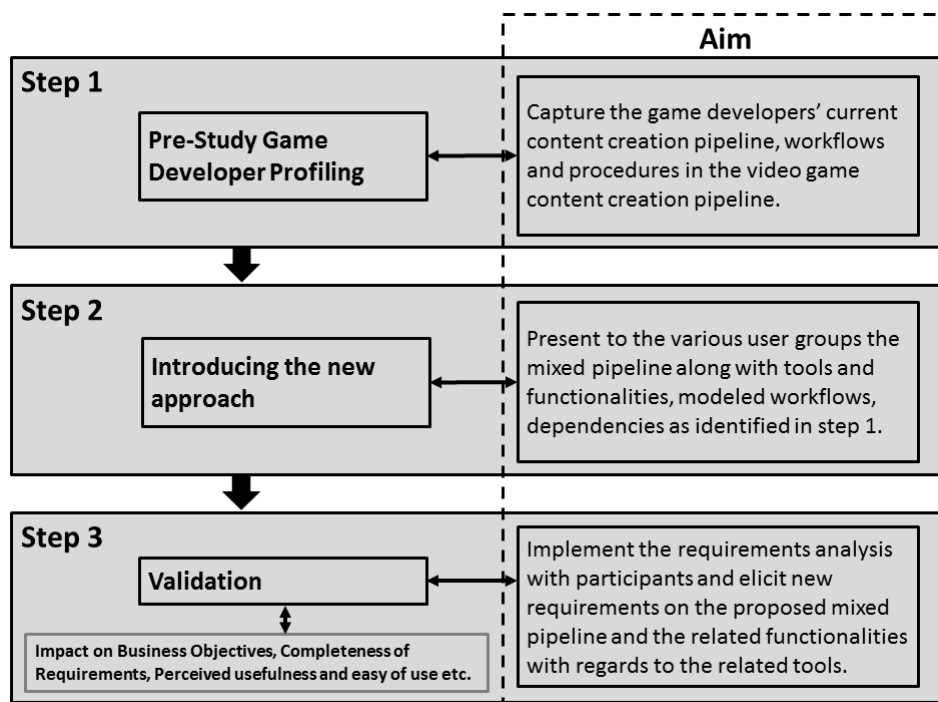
Aim

Step 1

Pre-Study Game Developer Profiling

Capture the game developers' current content creation pipeline, workflows and procedures in the video game content creation pipeline.

Step 2

Introducing the new approach

Present to the various user groups the mixed pipeline along with tools and functionalities, modeled workflows, dependencies as identified in step 1.

Step 3

Validation

Impact on Business Objectives, Completeness of Requirements, Perceived usefulness and easy of use etc.

Implement the requirements analysis with participants and elicit new requirements on the proposed mixed pipeline and the related functionalities with regards to the related tools.